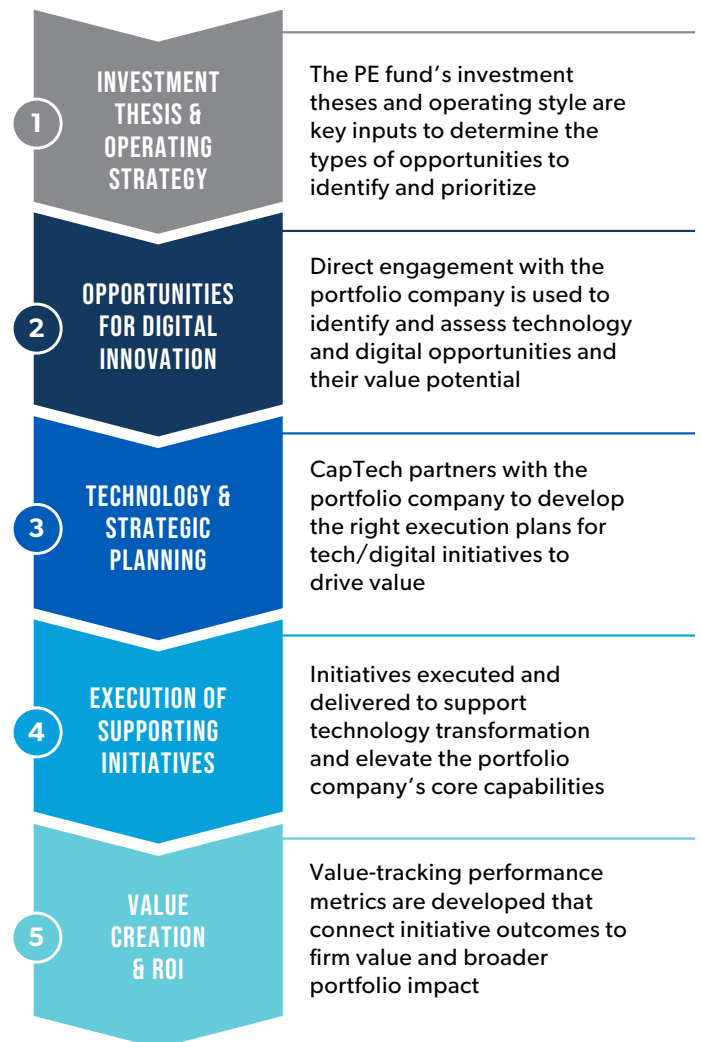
1
INVESTMENT THESIS & OPERATING STRATEGY

The PE fund's investment theses and operating style are key inputs to determine the types of opportunities to identify and prioritize

2
OPPORTUNITIES FOR DIGITAL INNOVATION

Direct engagement with the portfolio company is used to identify and assess technology and digital opportunities and their value potential

3
TECHNOLOGY & STRATEGIC PLANNING

CapTech partners with the portfolio company to develop the right execution plans for tech/digital initiatives to drive value

4
EXECUTION OF SUPPORTING INITIATIVES

Initiatives executed and delivered to support technology transformation and elevate the portfolio company's core capabilities

5
VALUE CREATION & ROI

Value-tracking performance metrics are developed that connect initiative outcomes to firm value and broader portfolio impact